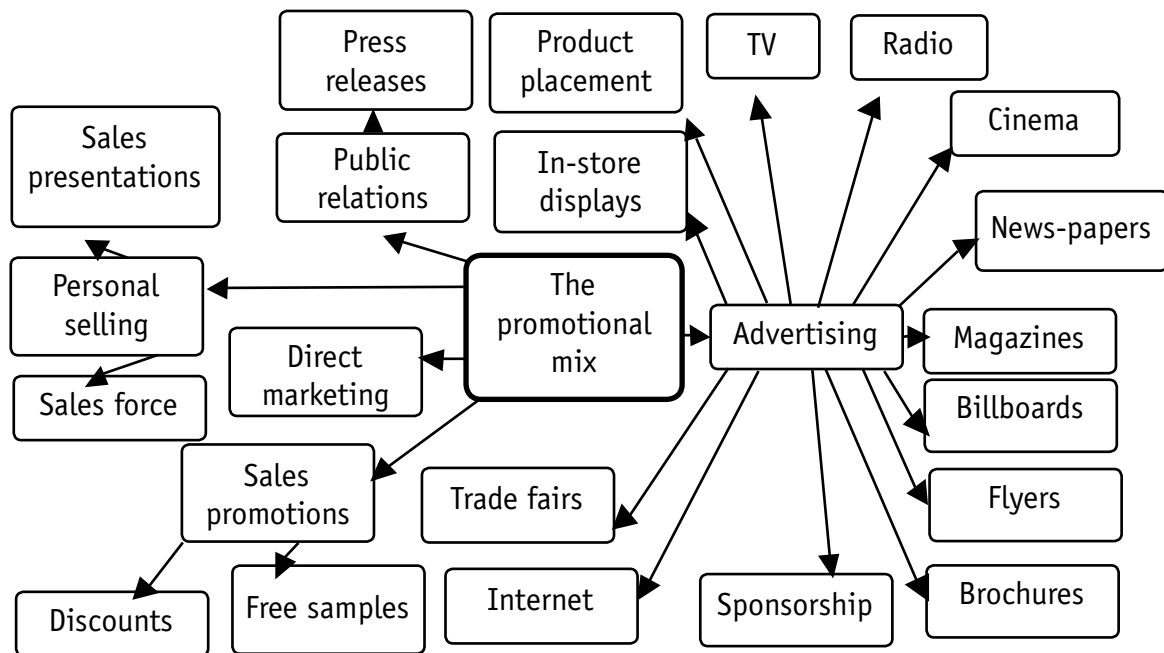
Press releases

Product placement

TV

Radio

Cinema

Sales presentations

Public relations

In-store displays

News-papers

Personal selling

The promotional mix

Advertising

Magazines

Direct marketing

Sales force

Billboards

Sales promotions

Trade fairs

Flyers

Discounts

Free samples

Internet

Sponsorship

Brochures